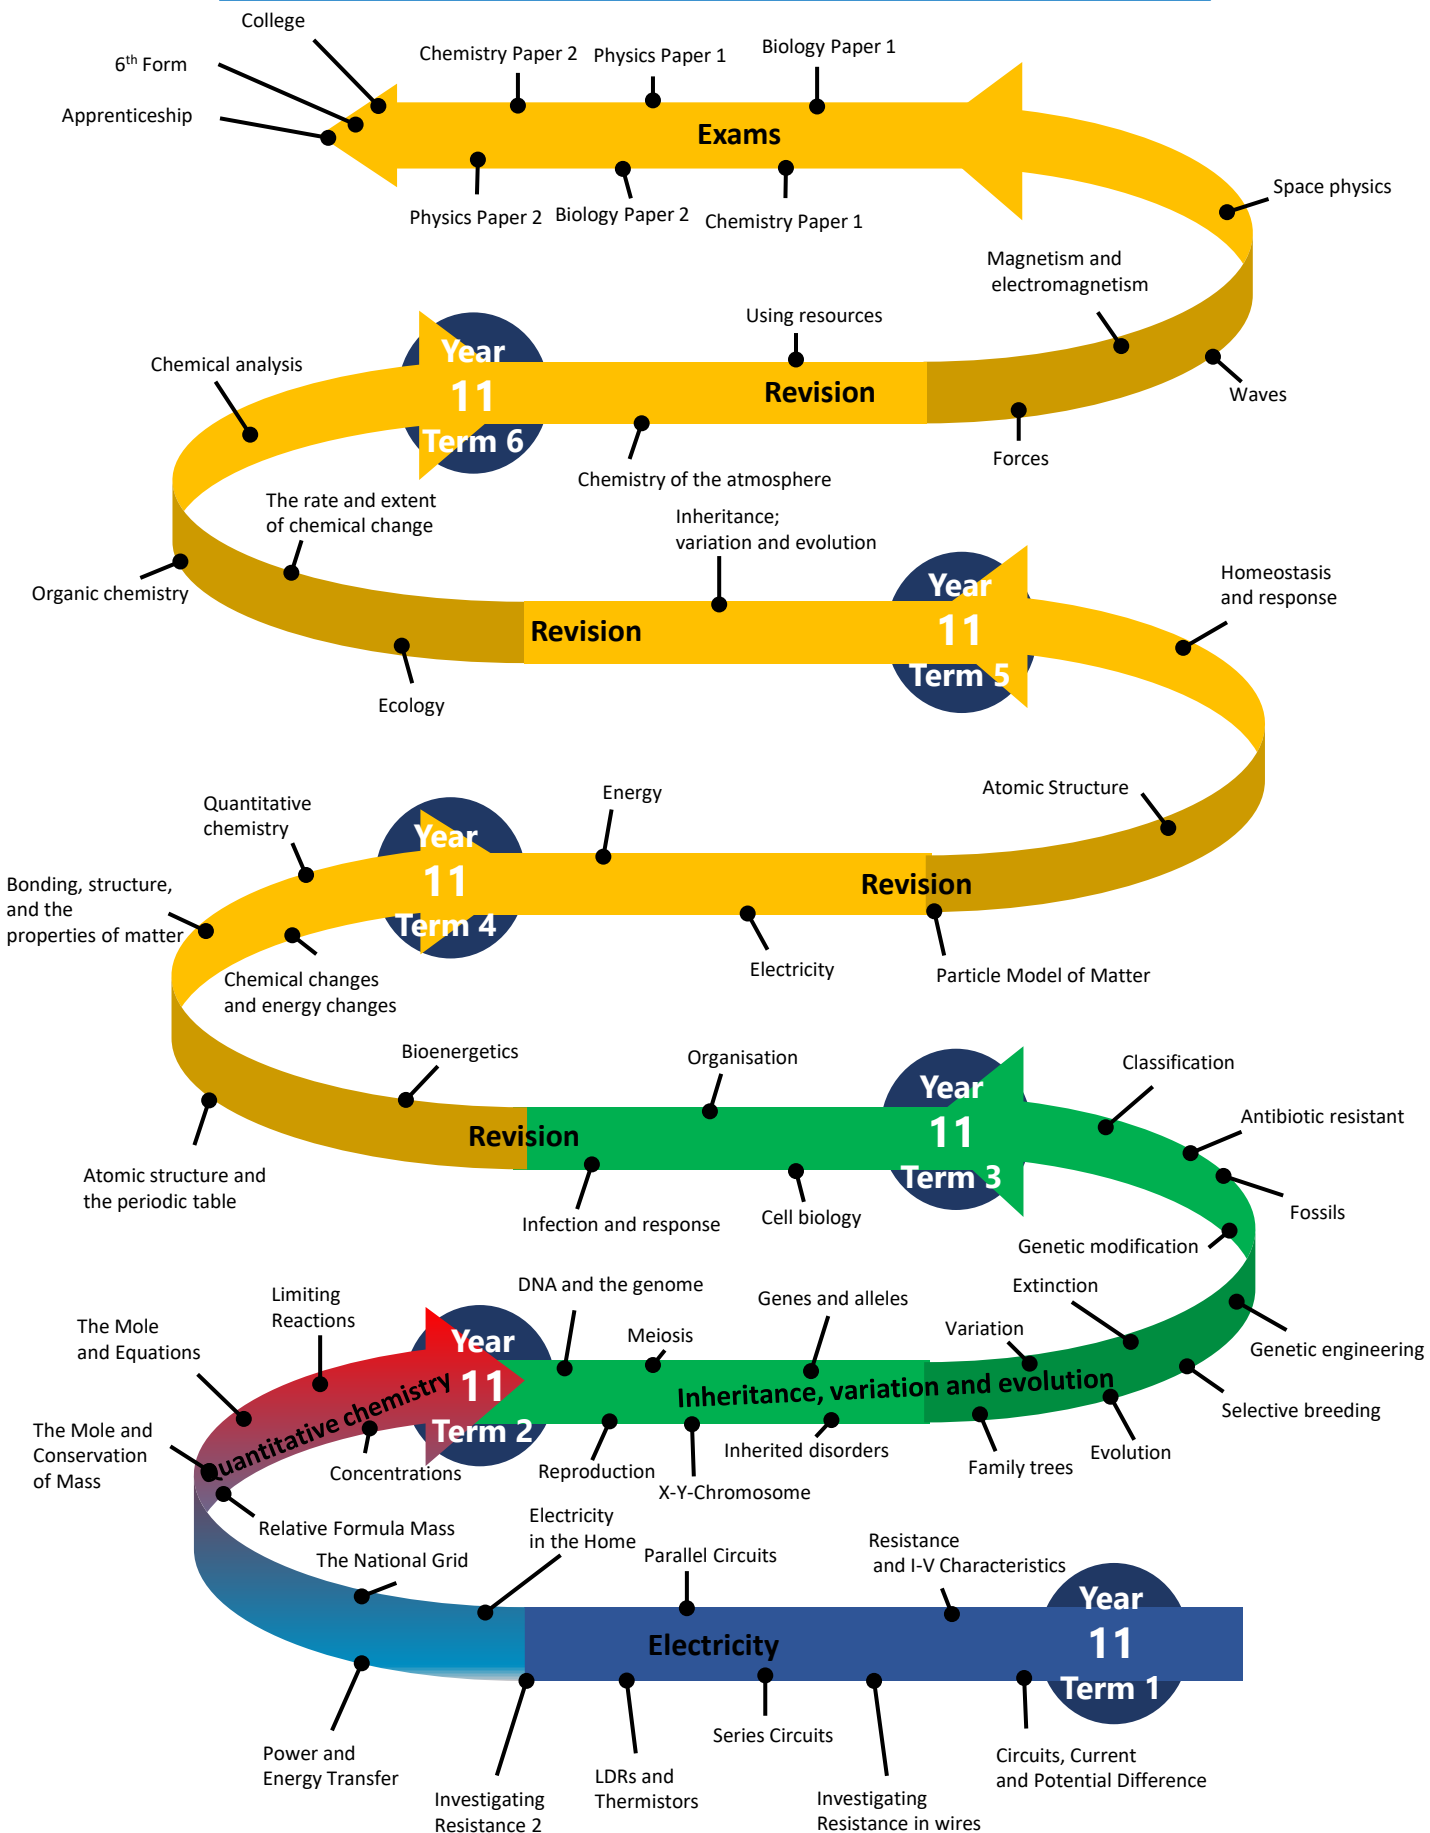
College
$6^{th}$ Form
Apprenticeship
Chemistry Paper 2
Physics Paper 1
Biology Paper 1
Exams
Physics Paper 2
Biology Paper 2
Chemistry Paper 1
Space physics
Magnetism and electromagnetism
Using resources
Chemical analysis
Year 11 Term 6
Revision
Waves
Chemistry of the atmosphere
Forces
The rate and extent of chemical change
Inheritance; variation and evolution
Organic chemistry
Revision
Year 11 Term 5
Homeostasis and response
Ecology
Energy
Atomic Structure
Quantitative chemistry
Year 11 Term 4
Revision
Bonding, structure, and the properties of matter
Electricity
Particle Model of Matter
Chemical changes and energy changes
Bioenergetics
Organisation
Year 11 Term 3
Classification
Revision
Antibiotic resistant
Atomic structure and the periodic table
Infection and response
Cell biology
Fossils
Genetic modification
Limiting Reactions
DNA and the genome
Genes and alleles
Extinction
The Mole and Equations
Meiosis
Variation
Year 11 Term 2
Genetic engineering
Quantitative chemistry
Inheritance, variation and evolution
Selective breeding
The Mole and Conservation of Mass
Concentrations
Reproduction
Inherited disorders
Family trees
Evolution
X-Y-Chromosome
Relative Formula Mass
Electricity in the Home
The National Grid
Parallel Circuits
Resistance and I-V Characteristics
Year 11 Term 1
Electricity
Power and Energy Transfer
Series Circuits
Circuits, Current and Potential Difference
Investigating Resistance 2
LDRs and Thermistors
Investigating Resistance in wires